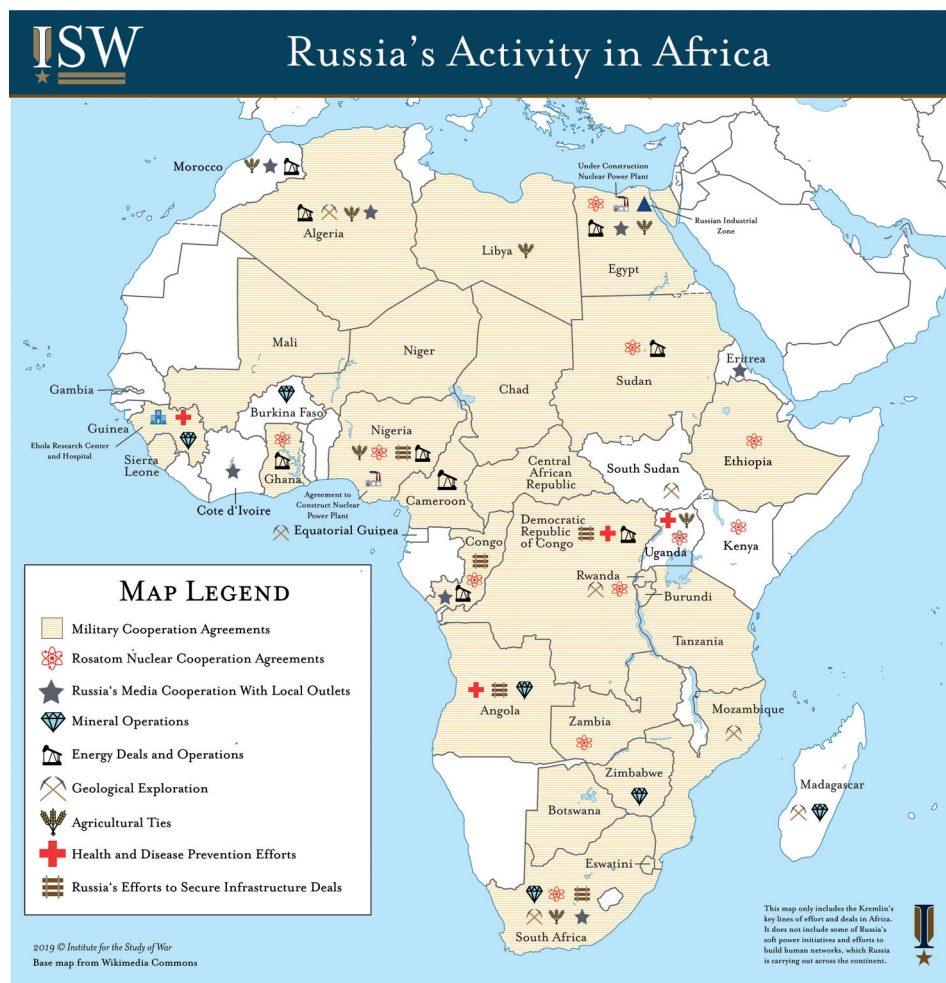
ISW

Russia's Activity in Africa

Morocco

Algeria

Libya

Under Construction Nuclear Power Plant

Russian Industrial Zone

Egypt

Mali

Niger

Chad

Sudan

Eritrea

Gambia

Guinea

Ebola Research Center and Hospital

Sierra Leone

Burkina Faso

Nigeria

Ghana

Cote d'Ivoire

Agreement to Construct Nuclear Power Plant

Cameroon

Central African Republic

South Sudan

Ethiopia

Equatorial Guinea

Congo

Democratic Republic of Congo

Uganda

Kenya

Rwanda

Burundi

Tanzania

Angola

Zambia

Mozambique

Zimbabwe

Madagascar

Botswana

Eswatini

South Africa

Map Legend

Military Cooperation Agreements

Rosatom Nuclear Cooperation Agreements

Russia's Media Cooperation With Local Outlets

Mineral Operations

Energy Deals and Operations

Geological Exploration

Agricultural Ties

Health and Disease Prevention Efforts

Russia's Efforts to Secure Infrastructure Deals

2019 © Institute for the Study of War

Base map from Wikimedia Commons

This map only includes the Kremlin's key lines of effort and deals in Africa. It does not include some of Russia's soft power initiatives and efforts to build human networks, which Russia is carrying out across the continent.